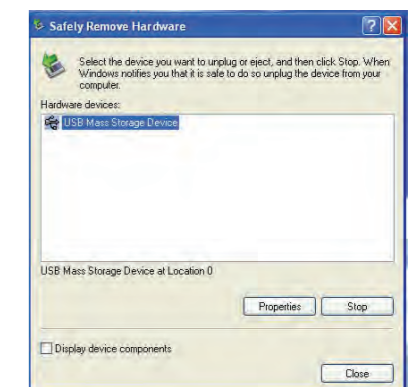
Safely Remove Hardware

Select the device you want to unplug or eject, and then click Stop. When Windows notifies you that it is safe to do so unplug the device from your computer.

Hardware devices:

USB Mass Storage Device

USB Mass Storage Device at Location 0

Properties

Stop

Display device components

Close